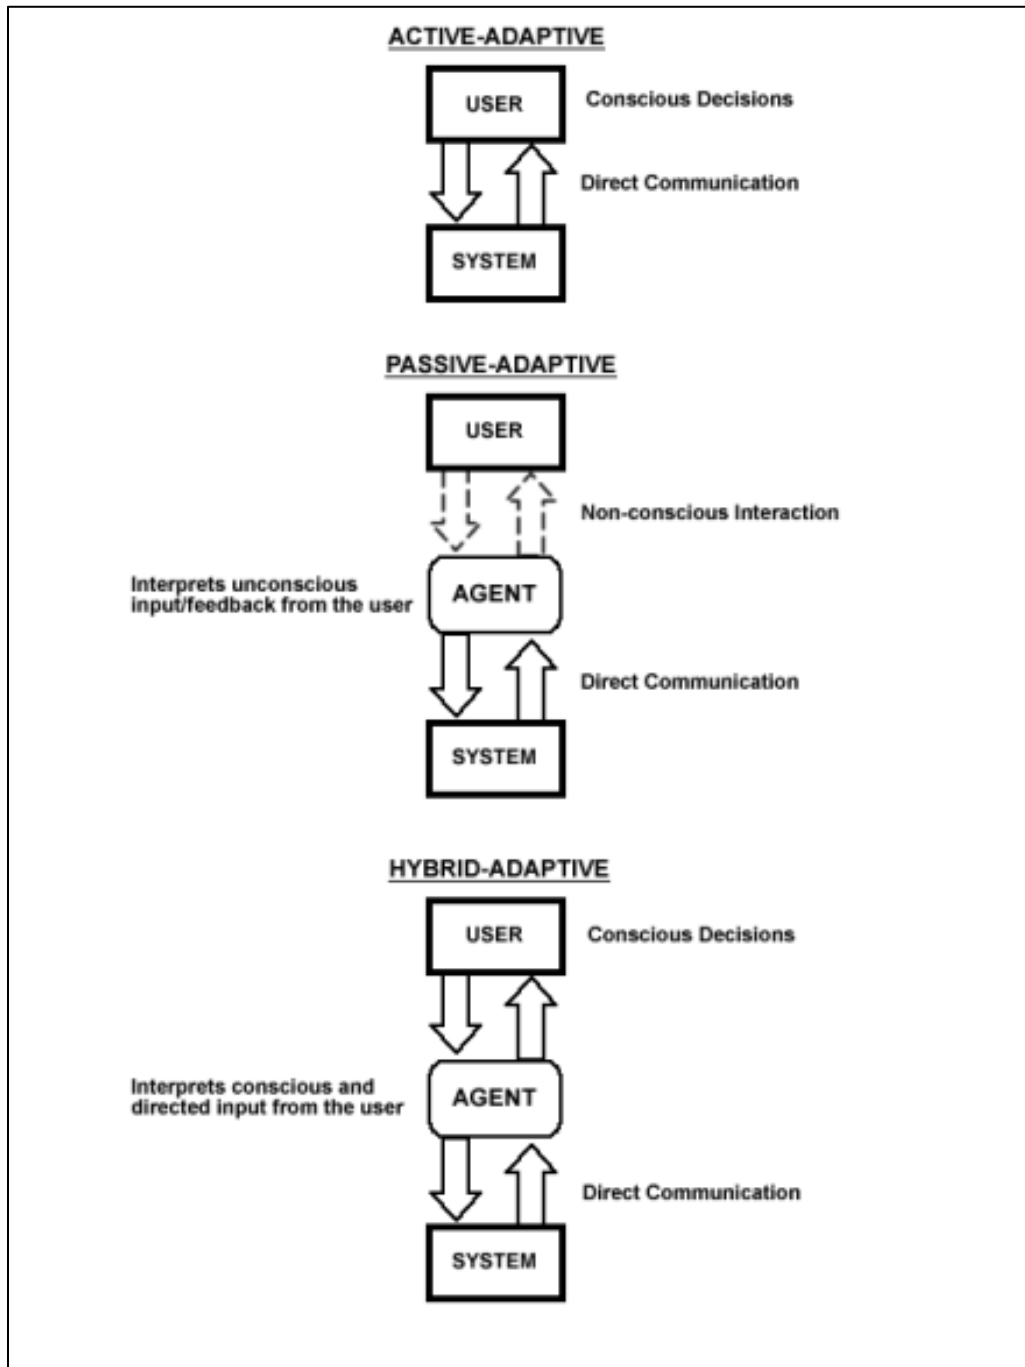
ACTIVE-ADAPTIVE

USER

Conscious Decisions

Direct Communication

SYSTEM

PASSIVE-ADAPTIVE

USER

Non-conscious Interaction

Interprets unconscious input/feedback from the user

AGENT

Direct Communication

SYSTEM

HYBRID-ADAPTIVE

USER

Conscious Decisions

Interprets conscious and directed input from the user

AGENT

Direct Communication

SYSTEM